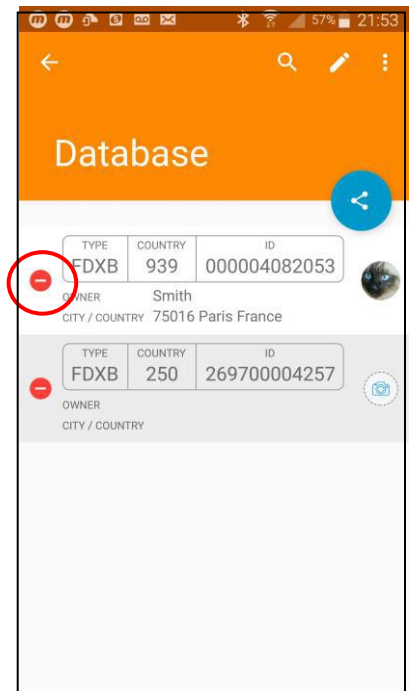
57% 21:53

Database

| TYPE | COUNTRY | ID |
|---|---|---|
| FDXB | 939 | 000004082053 |

OWNER Smith
CITY / COUNTRY 75016 Paris France

| TYPE | COUNTRY | ID |
|---|---|---|
| FDXB | 250 | 269700004257 |

OWNER
CITY / COUNTRY